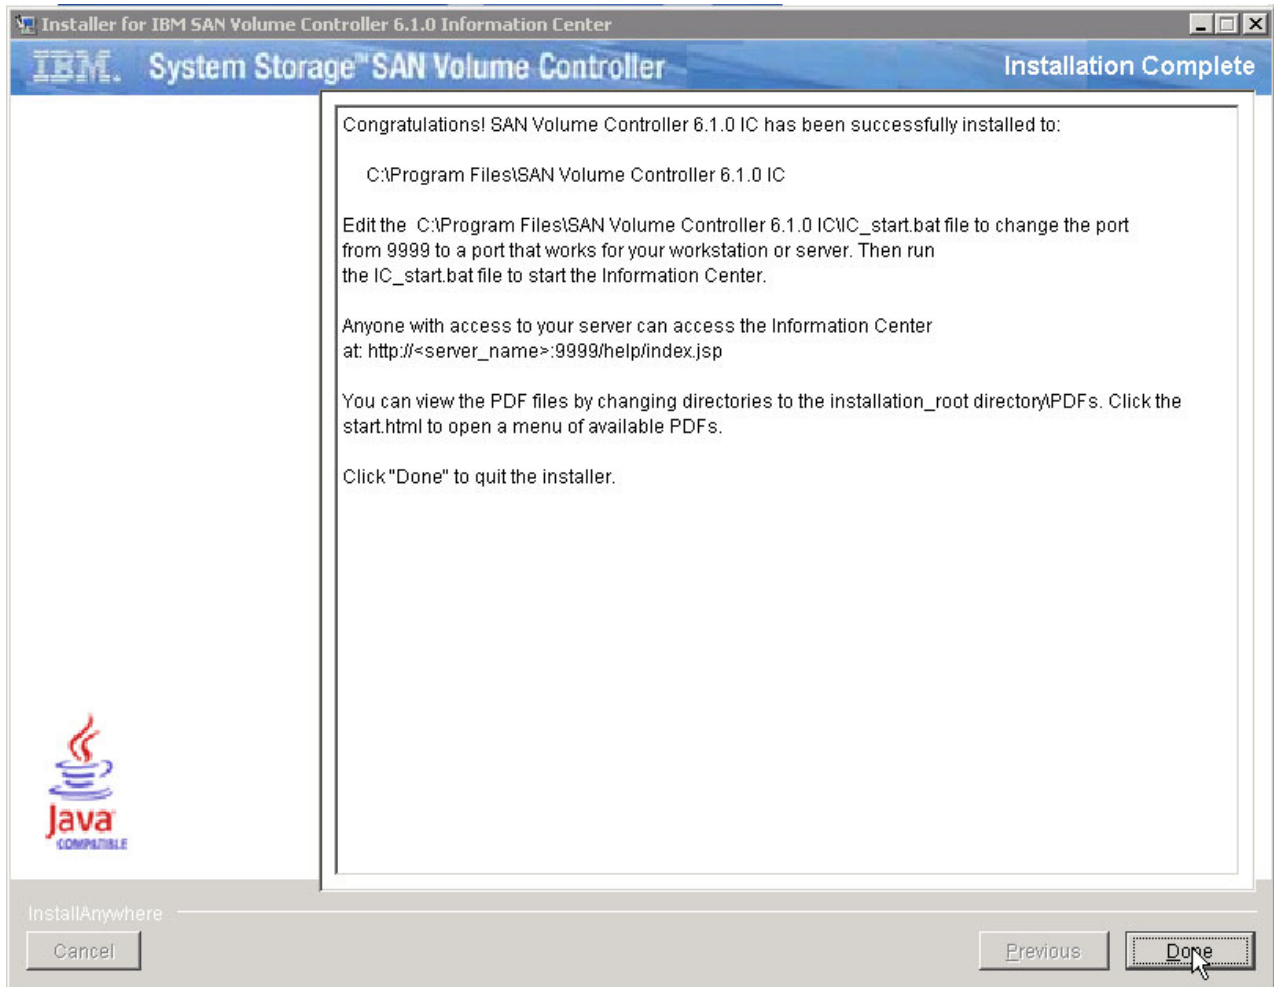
Installer for IBM SAN Volume Controller 6.1.0 Information Center

IBM. System Storage™ SAN Volume Controller

Installation Complete

Congratulations! SAN Volume Controller 6.1.0 IC has been successfully installed to:

C:\Program Files\SAN Volume Controller 6.1.0 IC

Edit the C:\Program Files\SAN Volume Controller 6.1.0 IC\IC_start.bat file to change the port from 9999 to a port that works for your workstation or server. Then run the IC_start.bat file to start the Information Center.

Anyone with access to your server can access the Information Center at: http://<server_name>:9999/help/index.jsp

You can view the PDF files by changing directories to the installation_root directory\PDFs. Click the start.html to open a menu of available PDFs.

Click "Done" to quit the installer.

Java COMPATIBLE

InstallAnywhere

Cancel

Previous

Done